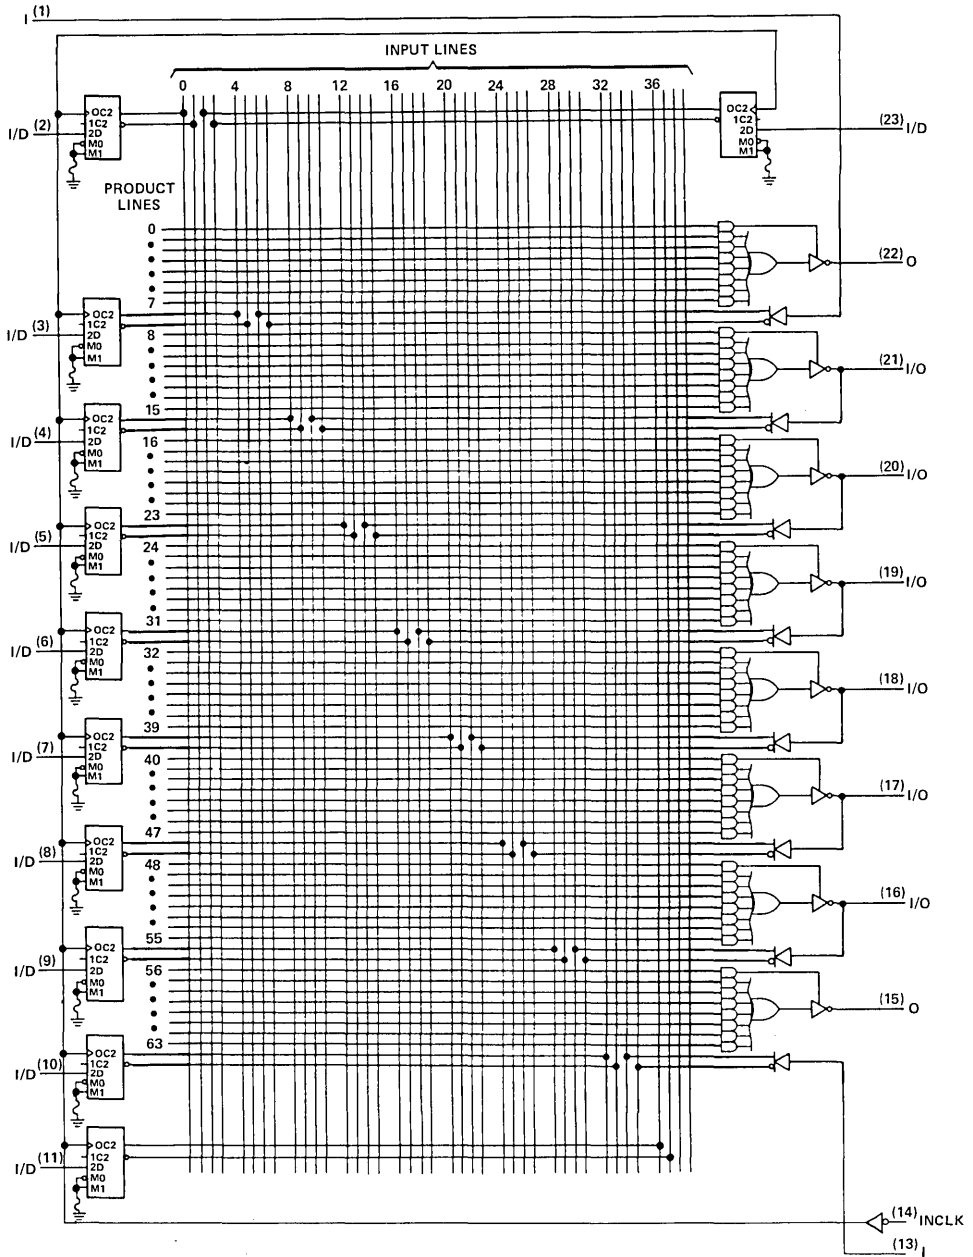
I (1)

INPUT LINES

0 4 8 12 16 20 24 28 32 36

I/D (2)
OC2
1C2
2D
M0
M1

OC2
1C2
2D
M0
M1
(23) I/D

PRODUCT LINES

0
7
(22) O

I/D (3)
OC2
1C2
M0
M1
8
15
(21) I/O

I/D (4)
OC2
1C2
2D
M0
M1
16
23
(20) I/O

I/D (5)
OC2
1C2
2D
M0
M1
24
31
(19) I/O

I/D (6)
OC2
1C2
2D
M0
M1
32
39
(18) I/O

I/D (7)
OC2
1C2
2D
M0
M1
40
47
(17) I/O

I/D (8)
OC2
1C2
2D
M0
M1
48
55
(16) I/O

I/D (9)
OC2
1C2
2D
M0
M1
56
63
(15) O

I/D (10)
OC2
1C2
2D
M0
M1

I/D (11)
OC2
1C2
2D
M0
M1

(14) INCLK

(13) I